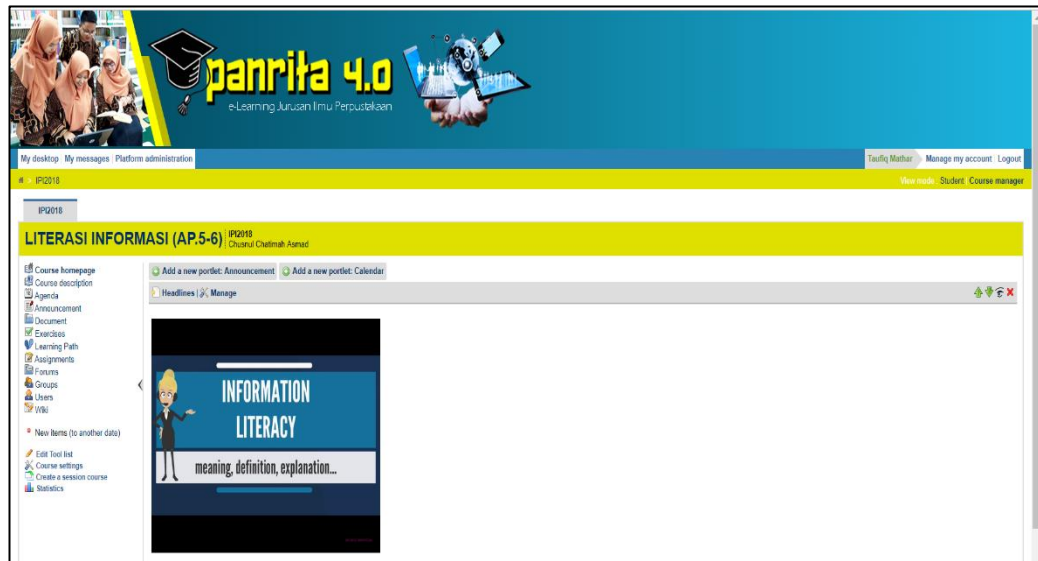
panrita 4.0
e-Learning Jurusan Ilmu Perpustakaan

My desktop My messages Platform administration
Taufiq Mathar Manage my account Logout

# IPI2018
View mode: Student Course manager

IPI2018

LITERASI INFORMASI (AP.5-6) IPI2018
Chusnul Chatimah Asmad

Course homepage
Course description
Agenda
Announcement
Document
Exercises
Learning Path
Assignments
Forums
Groups
Users
Wiki

New items (to another date)

Edit Tool list
Course settings
Create a session course
Statistics

Add a new portlet: Announcement Add a new portlet: Calendar

Headlines | Manage

INFORMATION LITERACY

meaning, definition, explanation...